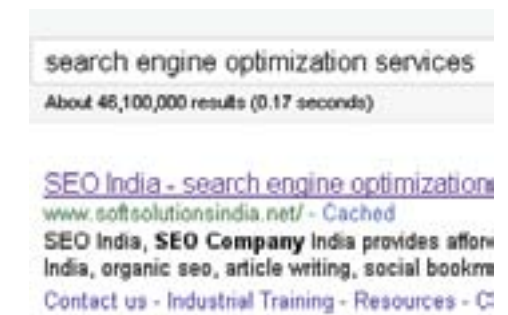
search engine optimization services

About 46,100,000 results (0.17 seconds)

SEO India - search engine optimization

www.softsolutionsindia.net/ - Cached

SEO India, SEO Company India provides affor

India, organic seo, article writing, social bookm

Contact us - Industrial Training - Resources - C